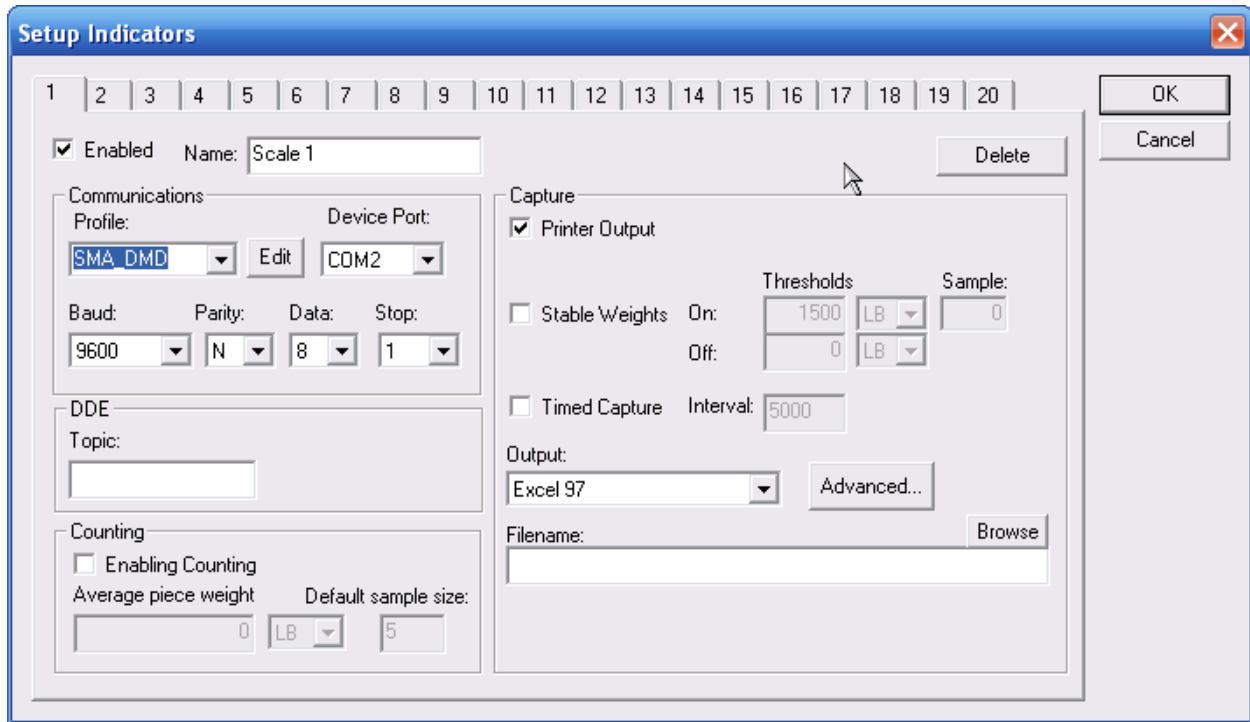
Setup Indicators

1 | 2 | 3 | 4 | 5 | 6 | 7 | 8 | 9 | 10 | 11 | 12 | 13 | 14 | 15 | 16 | 17 | 18 | 19 | 20

OK
Cancel

Enabled Name: Scale 1

Delete

Communications
Profile: SMA_DMD Edit
Device Port: COM2
Baud: 9600
Parity: N
Data: 8
Stop: 1

DDE
Topic:

Counting
Enabling Counting
Average piece weight 0 LB
Default sample size: 5

Capture
Printer Output

Thresholds
Sample:
Stable Weights On: 1500 LB 0
Off: 0 LB

Timed Capture Interval: 5000

Output:
Excel 97
Advanced...

Filename:
Browse